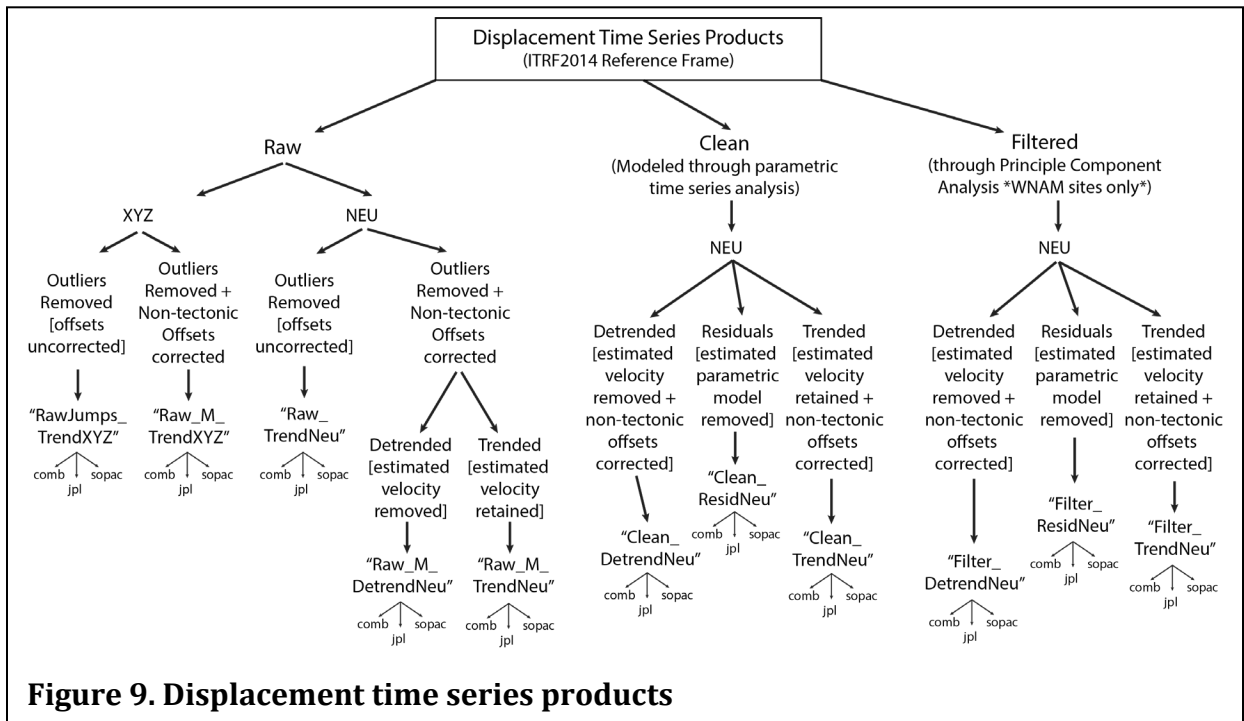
Displacement Time Series Products
(ITRF2014 Reference Frame)

Raw

XYZ

Outliers Removed [offsets uncorrected]

"RawJumps_TrendXYZ"

comb jpl sopac

Outliers Removed + Non-tectonic Offsets corrected

"Raw_M_TrendXYZ"

comb jpl sopac

NEU

Outliers Removed [offsets uncorrected]

"Raw_TrendNeu"

comb jpl sopac

Outliers Removed + Non-tectonic Offsets corrected

Detrended [estimated velocity removed]

"Raw_M_DetrendNeu"

comb jpl sopac

Trended [estimated velocity retained]

"Raw_M_TrendNeu"

comb jpl sopac

Clean
(Modeled through parametric time series analysis)

NEU

Detrended [estimated velocity removed + non-tectonic offsets corrected]

"Clean_DetrendNeu"

comb jpl sopac

Residuals [estimated parametric model removed]

"Clean_ResidNeu"

comb jpl sopac

Trended [estimated velocity retained + non-tectonic offsets corrected]

"Clean_TrendNeu"

comb jpl sopac

Filtered
(through Principle Component Analysis *WNAM sites only*)

NEU

Detrended [estimated velocity removed + non-tectonic offsets corrected]

"Filter_DetrendNeu"

comb jpl sopac

Residuals [estimated parametric model removed]

"Filter_ResidNeu"

comb jpl sopac

Trended [estimated velocity retained + non-tectonic offsets corrected]

"Filter_TrendNeu"

comb jpl sopac

Figure 9. Displacement time series products